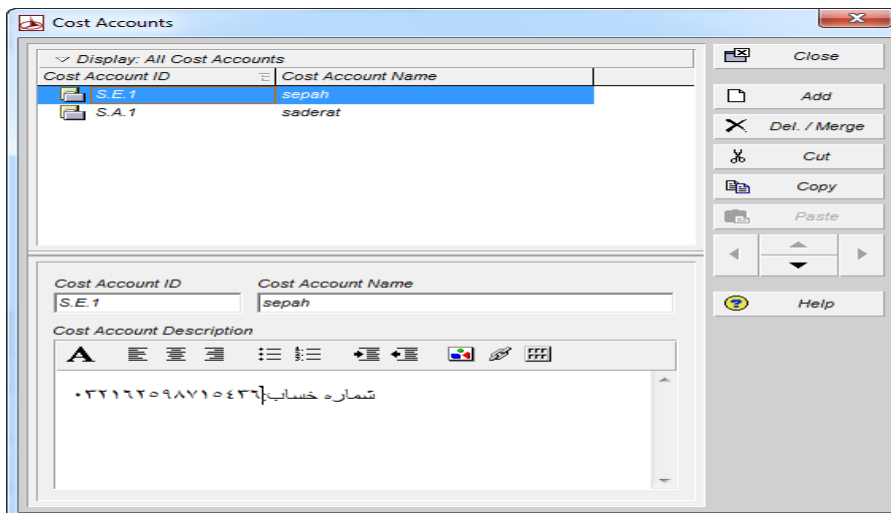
Cost Accounts

Display: All Cost Accounts

| Cost Account ID | Cost Account Name |
|---|---|
| S.E.1 | sepah |
| S.A.1 | saderat |

Close
Add
Del. / Merge
Cut
Copy
Paste
Help

Cost Account ID
S.E.1
Cost Account Name
sepah
Cost Account Description

شماره حساب: ۰۳۲۱۶۲۵۰۹۸۷۱۵۰۴۳۶